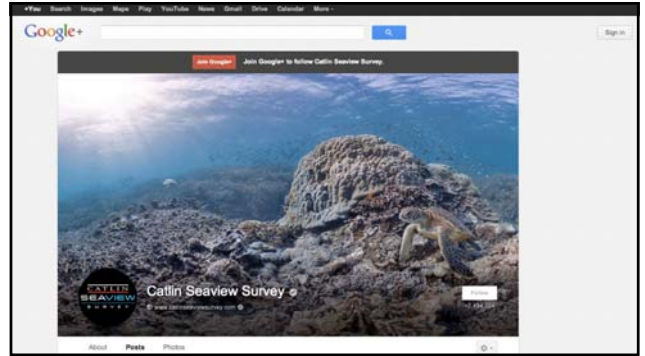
+You Search Images Maps Play YouTube News Gmail Drive Calendar More -

Google+

Sign in

Join Google+ Join Google+ to follow Catlin Seaview Survey.

CATLIN SEAVIEW SURVEY

Catlin Seaview Survey

www.catlinseaviewsurvey.com

Follow

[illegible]

About Posts Photos